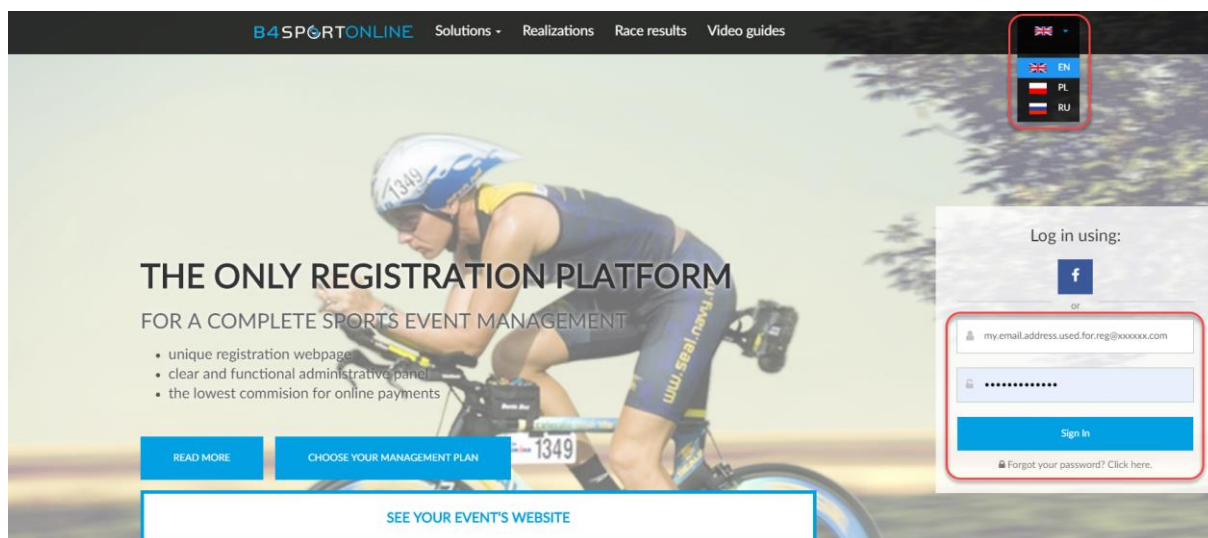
B4SPORTONLINE Solutions Realizations Race results Video guides

EN
PL
RU

THE ONLY REGISTRATION PLATFORM

FOR A COMPLETE SPORTS EVENT MANAGEMENT

- unique registration webpage
- clear and functional administrative panel
- the lowest commision for online payments

READ MORE

CHOOSE YOUR MANAGEMENT PLAN

SEE YOUR EVENT'S WEBSITE

1349

1349

Log in using:

f

or

my.email.address.used.for.reg@xxxxxx.com

•••••••••••••

Sign In

Forgot your password? Click here.